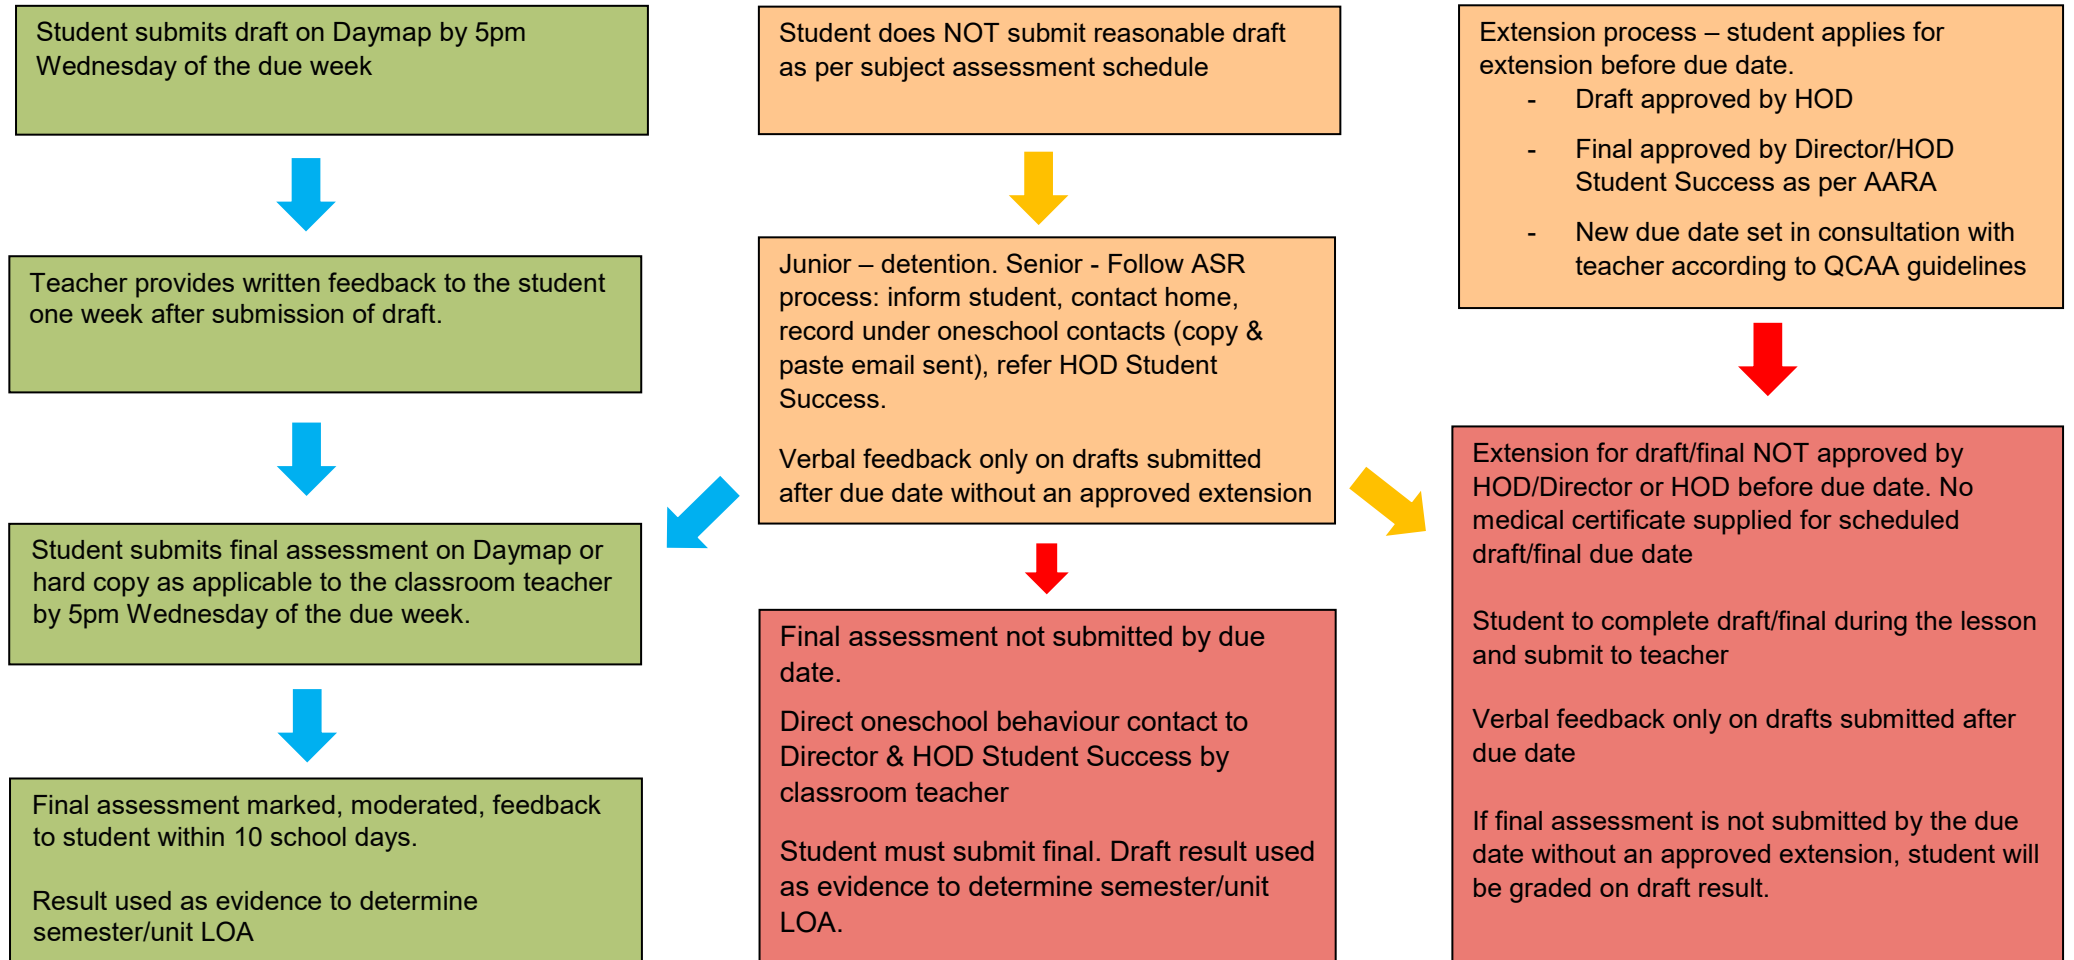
Student submits draft on Daymap by 5pm Wednesday of the due week

Teacher provides written feedback to the student one week after submission of draft.

Student submits final assessment on Daymap or hard copy as applicable to the classroom teacher by 5pm Wednesday of the due week.

Final assessment marked, moderated, feedback to student within 10 school days.

Result used as evidence to determine semester/unit LOA

Student does NOT submit reasonable draft as per subject assessment schedule

Junior – detention. Senior - Follow ASR process: inform student, contact home, record under oneschool contacts (copy & paste email sent), refer HOD Student Success.

Verbal feedback only on drafts submitted after due date without an approved extension

Final assessment not submitted by due date.

Direct oneschool behaviour contact to Director & HOD Student Success by classroom teacher

Student must submit final. Draft result used as evidence to determine semester/unit LOA.

Extension process – student applies for extension before due date.
- Draft approved by HOD
- Final approved by Director/HOD Student Success as per AARA
- New due date set in consultation with teacher according to QCAA guidelines

Extension for draft/final NOT approved by HOD/Director or HOD before due date. No medical certificate supplied for scheduled draft/final due date

Student to complete draft/final during the lesson and submit to teacher

Verbal feedback only on drafts submitted after due date

If final assessment is not submitted by the due date without an approved extension, student will be graded on draft result.